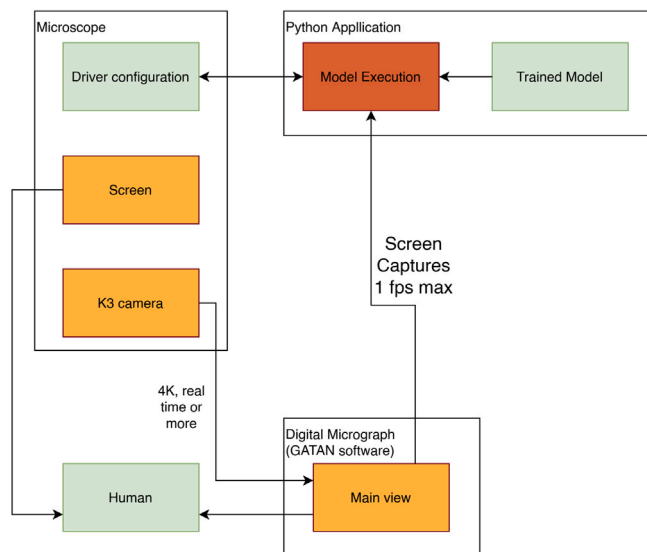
Microscope

Driver configuration

Screen

K3 camera

Python Appllication

Model Execution

Trained Model

Screen Captures 1 fps max

4K, real time or more

Digital Micrograph (GATAN software)

Human

Main view